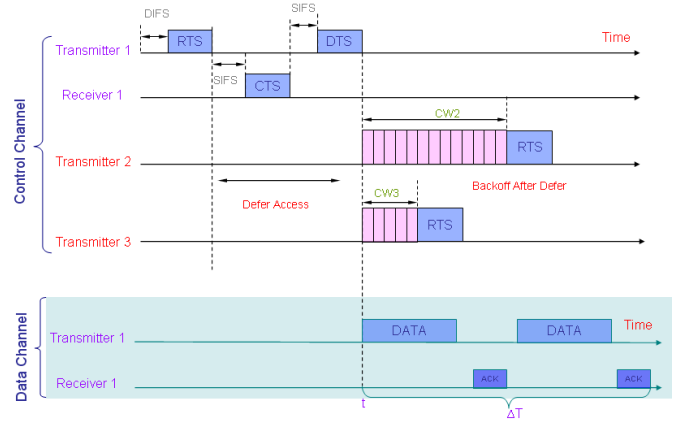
DIFS
SIFS
Transmitter 1
RTS
DTS
Time
SIFS
Receiver 1
CTS
CW2
Control Channel
Transmitter 2
RTS
Backoff After Defer
Defer Access
CW3
RTS
Transmitter 3
Data Channel
Transmitter 1
DATA
DATA
Time
Receiver 1
ACK
ACK
t
ΔT